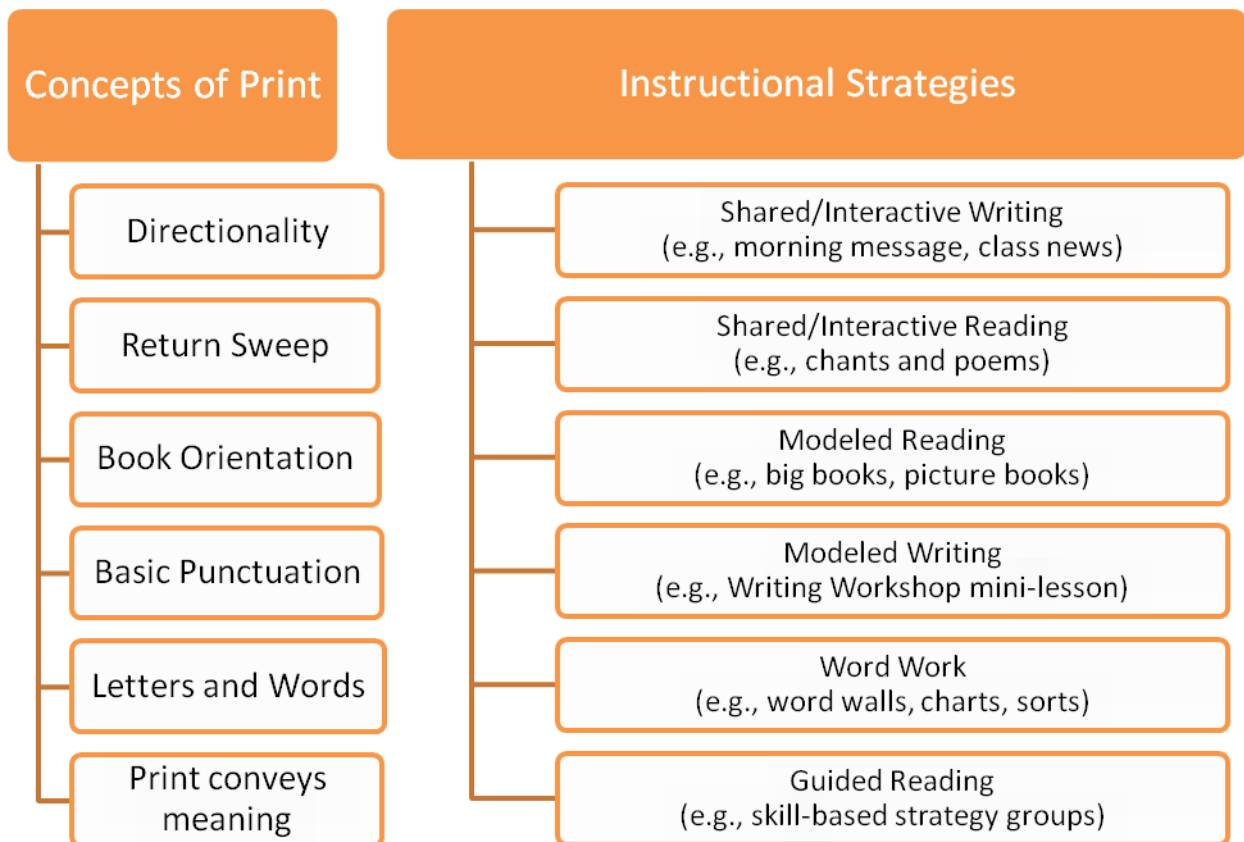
Concepts of Print

Directionality

Return Sweep

Book Orientation

Basic Punctuation

Letters and Words

Print conveys meaning

Instructional Strategies

Shared/Interactive Writing
(e.g., morning message, class news)

Shared/Interactive Reading
(e.g., chants and poems)

Modeled Reading
(e.g., big books, picture books)

Modeled Writing
(e.g., Writing Workshop mini-lesson)

Word Work
(e.g., word walls, charts, sorts)

Guided Reading
(e.g., skill-based strategy groups)